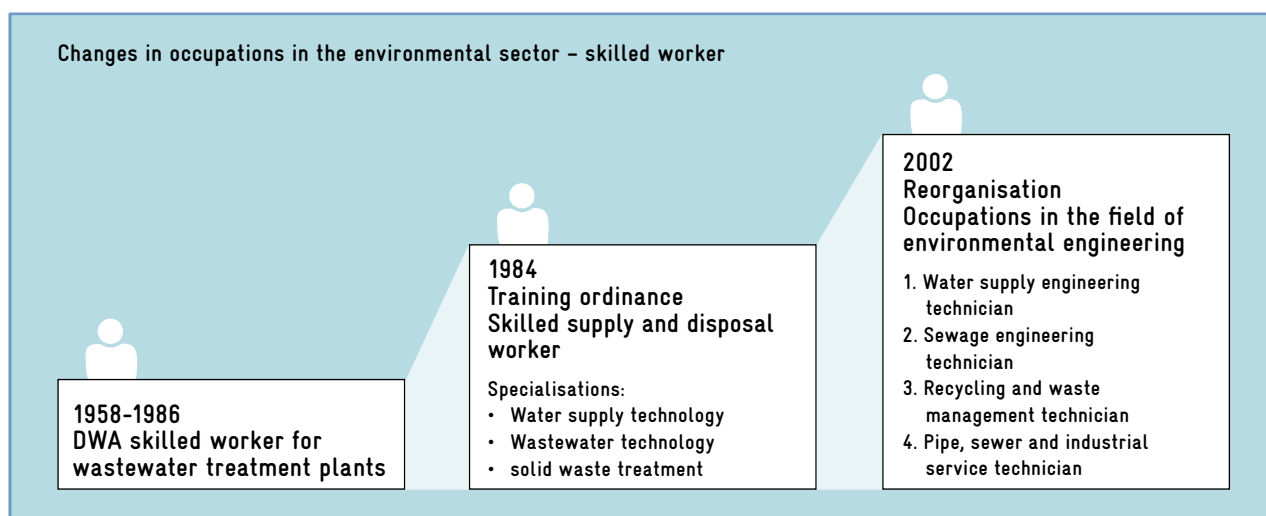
Changes in occupations in the environmental sector – skilled worker

1958-1986
DWA skilled worker for wastewater treatment plants

1984
Training ordinance
Skilled supply and disposal worker

Specialisations:
• Water supply technology
• Wastewater technology
• solid waste treatment

2002
Reorganisation
Occupations in the field of environmental engineering

1. Water supply engineering technician
2. Sewage engineering technician
3. Recycling and waste management technician
4. Pipe, sewer and industrial service technician